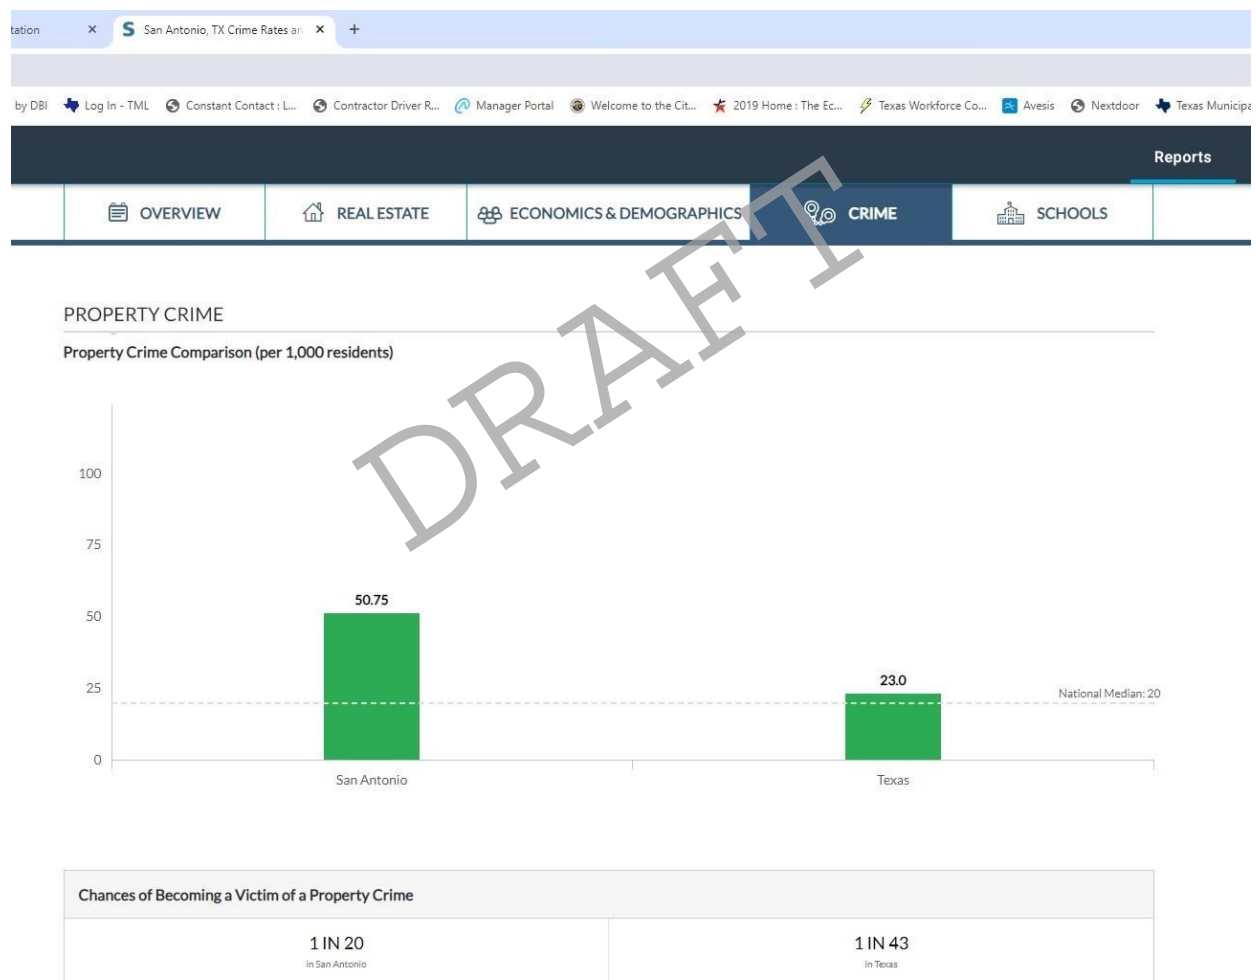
tation ×
San Antonio, TX Crime Rates ar ×
+

by DBI
Log In - TML
Constant Contact : L...
Contractor Driver R...
Manager Portal
Welcome to the Cit...
2019 Home : The Ec...
Texas Workforce Co...
Avesis
Nextdoor
Texas Municipa

Reports

OVERVIEW
REAL ESTATE
ECONOMICS & DEMOGRAPHICS
CRIME
SCHOOLS

DRAFT

PROPERTY CRIME

Property Crime Comparison (per 1,000 residents)

| | San Antonio | Texas |
|---|---|---|
| Value | 50.75 | 23.0 |

100
75
50
25
0

National Median: 20

Chances of Becoming a Victim of a Property Crime

| 1 IN 20 in San Antonio | 1 IN 43 in Texas |
|---|---|